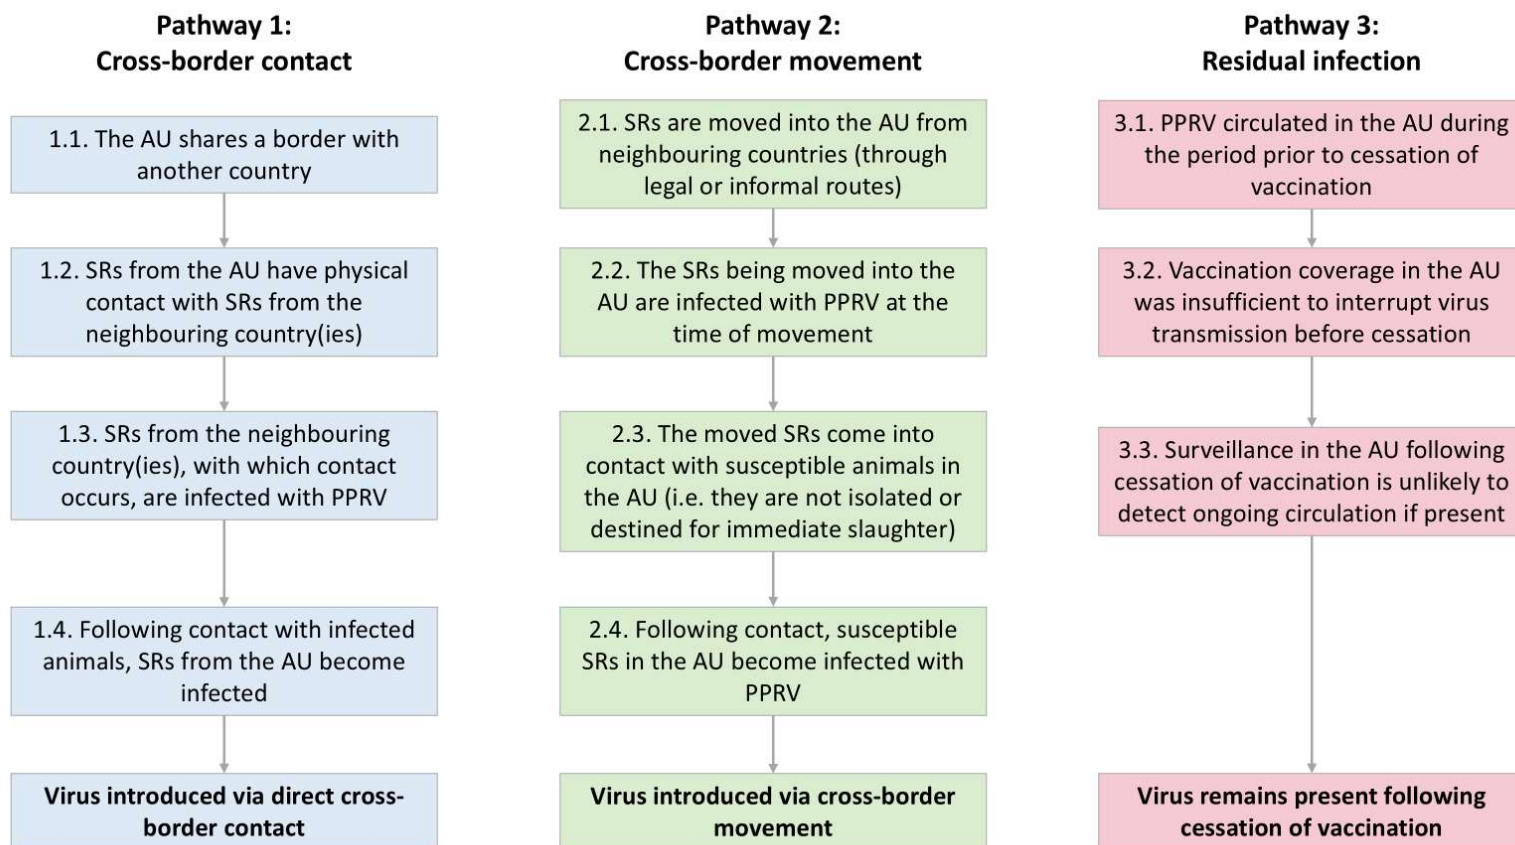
Pathway 1:
Cross-border contact

1.1. The AU shares a border with another country

1.2. SRs from the AU have physical contact with SRs from the neighbouring country(ies)

1.3. SRs from the neighbouring country(ies), with which contact occurs, are infected with PPRV

1.4. Following contact with infected animals, SRs from the AU become infected

Virus introduced via direct cross-border contact

Pathway 2:
Cross-border movement

2.1. SRs are moved into the AU from neighbouring countries (through legal or informal routes)

2.2. The SRs being moved into the AU are infected with PPRV at the time of movement

2.3. The moved SRs come into contact with susceptible animals in the AU (i.e. they are not isolated or destined for immediate slaughter)

2.4. Following contact, susceptible SRs in the AU become infected with PPRV

Virus introduced via cross-border movement

Pathway 3:
Residual infection

3.1. PPRV circulated in the AU during the period prior to cessation of vaccination

3.2. Vaccination coverage in the AU was insufficient to interrupt virus transmission before cessation

3.3. Surveillance in the AU following cessation of vaccination is unlikely to detect ongoing circulation if present

Virus remains present following cessation of vaccination